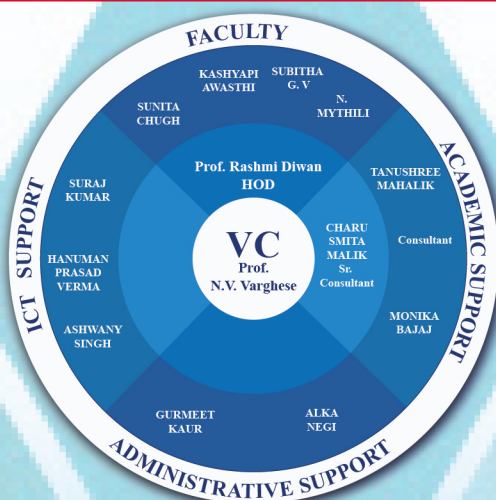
FACULTY

KASHYAPI AWASTHI

SUBITHA G. V

SUNITA CHUGH

N. MYTHILI

ACADEMIC SUPPORT

TANUSHREE MAHALIK

Consultant

CHARU SMITA MALIK Sr. Consultant

MONIKA BAJAJ

Prof. Rashmi Diwan HOD

VC
Prof.
N.V. Varghese

ICT SUPPORT

SURAJ KUMAR

HANUMAN PRASAD VERMA

ASHWANY SINGH

GURMEET KAUR

ALKA NEGI

ADMINISTRATIVE SUPPORT